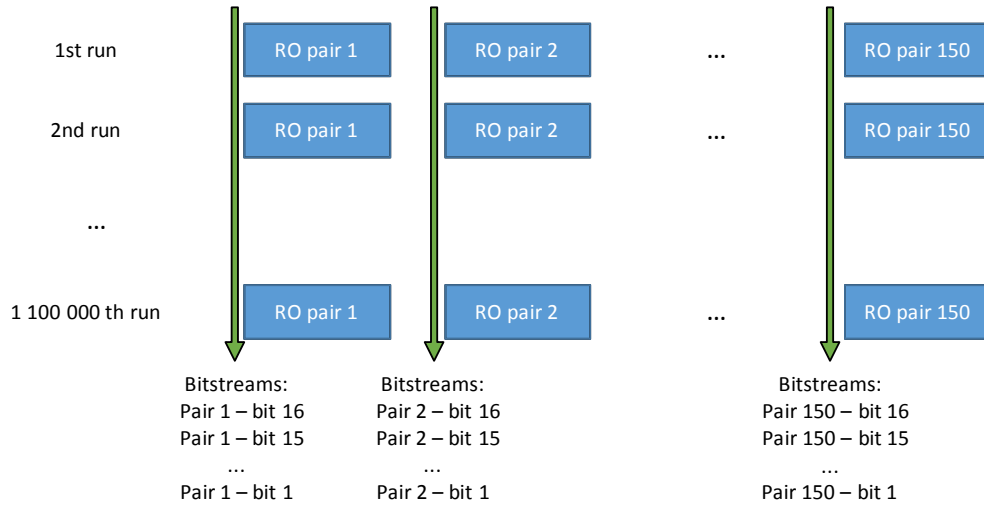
1st run
RO pair 1
RO pair 2
...
RO pair 150

2nd run
RO pair 1
RO pair 2
...
RO pair 150

...

1 100 000 th run
RO pair 1
RO pair 2
...
RO pair 150

Bitstreams:
Pair 1 – bit 16
Pair 1 – bit 15
...
Pair 1 – bit 1

Bitstreams:
Pair 2 – bit 16
Pair 2 – bit 15
...
Pair 2 – bit 1

Bitstreams:
Pair 150 – bit 16
Pair 150 – bit 15
...
Pair 150 – bit 1